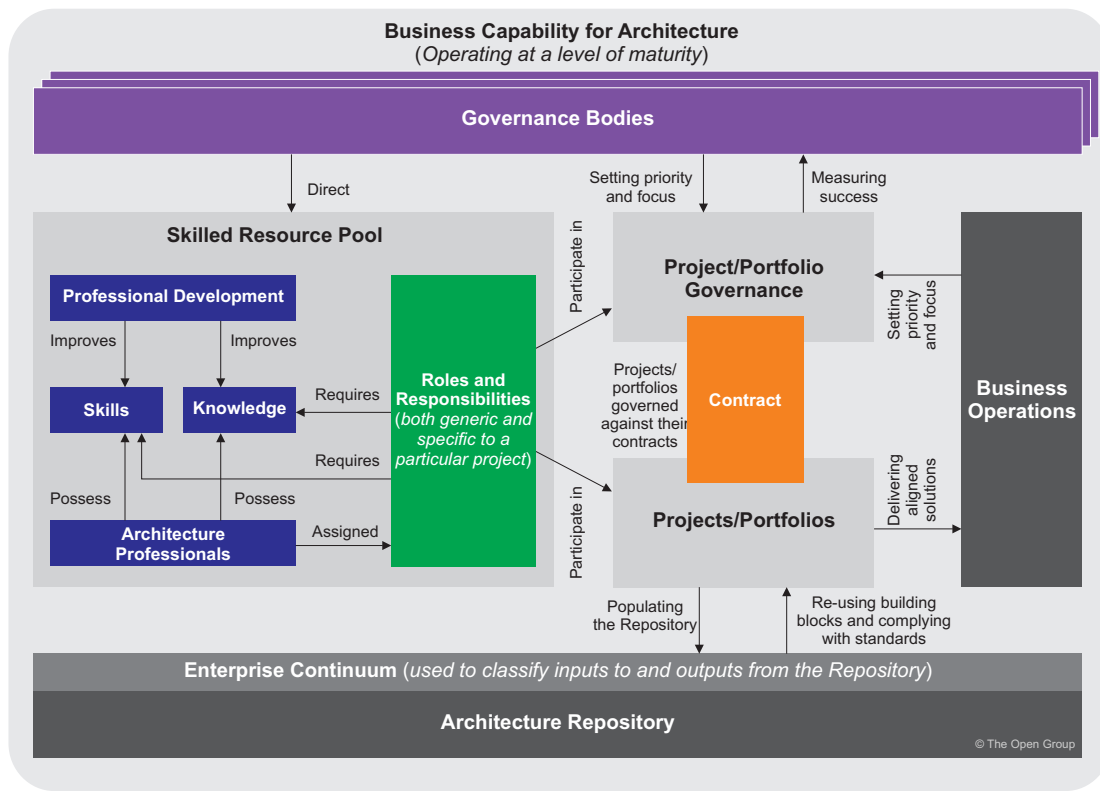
Business Capability for Architecture
(Operating at a level of maturity)

Governance Bodies

Direct

Setting priority and focus

Measuring success

Skilled Resource Pool

Professional Development

Improves

Improves

Skills

Knowledge

Requires

Requires

Possess

Possess

Architecture Professionals

Assigned

Roles and Responsibilities (both generic and specific to a particular project)

Participate in

Participate in

Project/Portfolio Governance

Projects/ portfolios governed against their contracts

Contract

Projects/Portfolios

Setting priority and focus

Delivering aligned solutions

Business Operations

Populating the Repository

Re-using building blocks and complying with standards

Enterprise Continuum (used to classify inputs to and outputs from the Repository)

Architecture Repository

© The Open Group